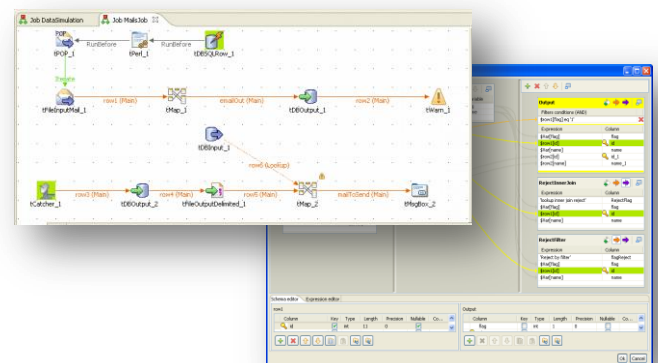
Job DataSimulation
Job MailsJob

POP
tPOP_1
RunBefore
tPerl_1
RunBefore
tDBSQLRow_1

Iterate
tFileInputMail_1
row1 (Main)
tMap_1
emailOut (Main)
tDBOutput_1
row2 (Main)
tWarn_1

tDBInput_1
row6 (Lookup)

tCatcher_1
row3 (Main)
tDBOutput_2
row4 (Main)
tFileOutputDelimited_1
row5 (Main)
tMap_2
mailToSend (Main)
tMsgBox_2

Output
Filters condition (AND)
[row2[flag] == '1'
Expression
Column
$row[flag]
flag
[row2[id]
id
$row[name]
name
[row2[id]
id_1
[row2[name]
name_1

RejectInnerJoin
Expression
Column
"lookup inner join reject"
RejectFlag
$row[flag]
flag
[row2[id]
id
$row[name]
name

RejectFilter
Expression
Column
"Reject by filter"
flagReject
$row[flag]
flag
[row2[id]
id
$row[name]
name

Schema editor
Expression editor
row1
| Column | Key | Type | Length | Precision | Nullable | Co... |
|---|---|---|---|---|---|---|
| id | | int | 11 | 0 | | |

Output
| Column | Key | Type | Length | Precision | Nullable | Co... |
|---|---|---|---|---|---|---|
| flag | | int | 1 | 0 | | |

OK
Cancel